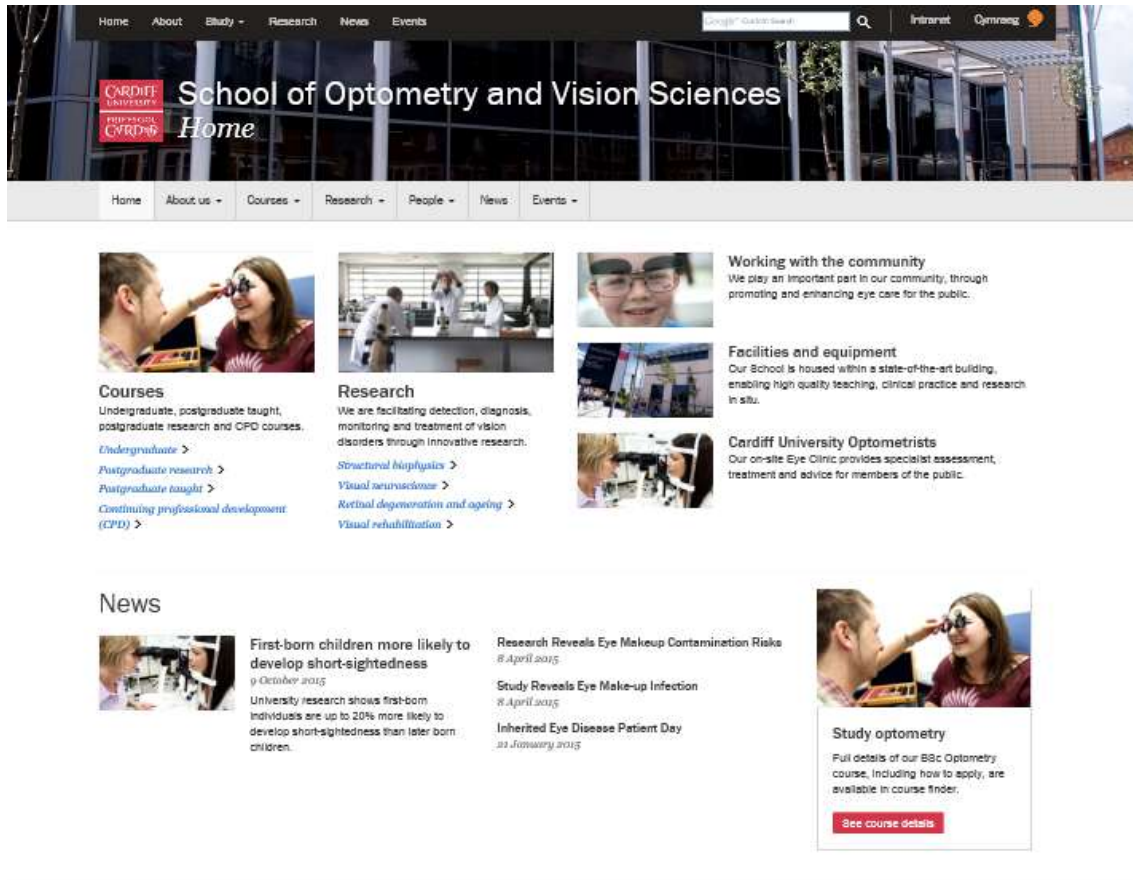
Home About Study ▾ Research News Events

Google Custom Search

Intranet Cymraeg

CARDIFF UNIVERSITY PRIFYSGOL CAERDYDD

School of Optometry and Vision Sciences
Home

Home About us ▾ Courses ▾ Research ▾ People ▾ News Events ▾

Courses
Undergraduate, postgraduate taught, postgraduate research and CPD courses.

Undergraduate >
Postgraduate research >
Postgraduate taught >
Continuing professional development (CPD) >

Research
We are facilitating detection, diagnosis, monitoring and treatment of vision disorders through innovative research.

Structural biophysics >
Visual neuroscience >
Retinal degeneration and ageing >
Visual rehabilitation >

Working with the community
We play an important part in our community, through promoting and enhancing eye care for the public.

Facilities and equipment
Our School is housed within a state-of-the-art building, enabling high quality teaching, clinical practice and research in situ.

Cardiff University Optometrists
Our on-site Eye Clinic provides specialist assessment, treatment and advice for members of the public.

News

First-born children more likely to develop short-sightedness
9 October 2015
University research shows first-born individuals are up to 20% more likely to develop short-sightedness than later born children.

Research Reveals Eye Makeup Contamination Risks
8 April 2015

Study Reveals Eye Make-up Infection
8 April 2015

Inherited Eye Disease Patient Day
21 January 2015

Study optometry
Full details of our BSc Optometry course, including how to apply, are available in course finder.

See course details